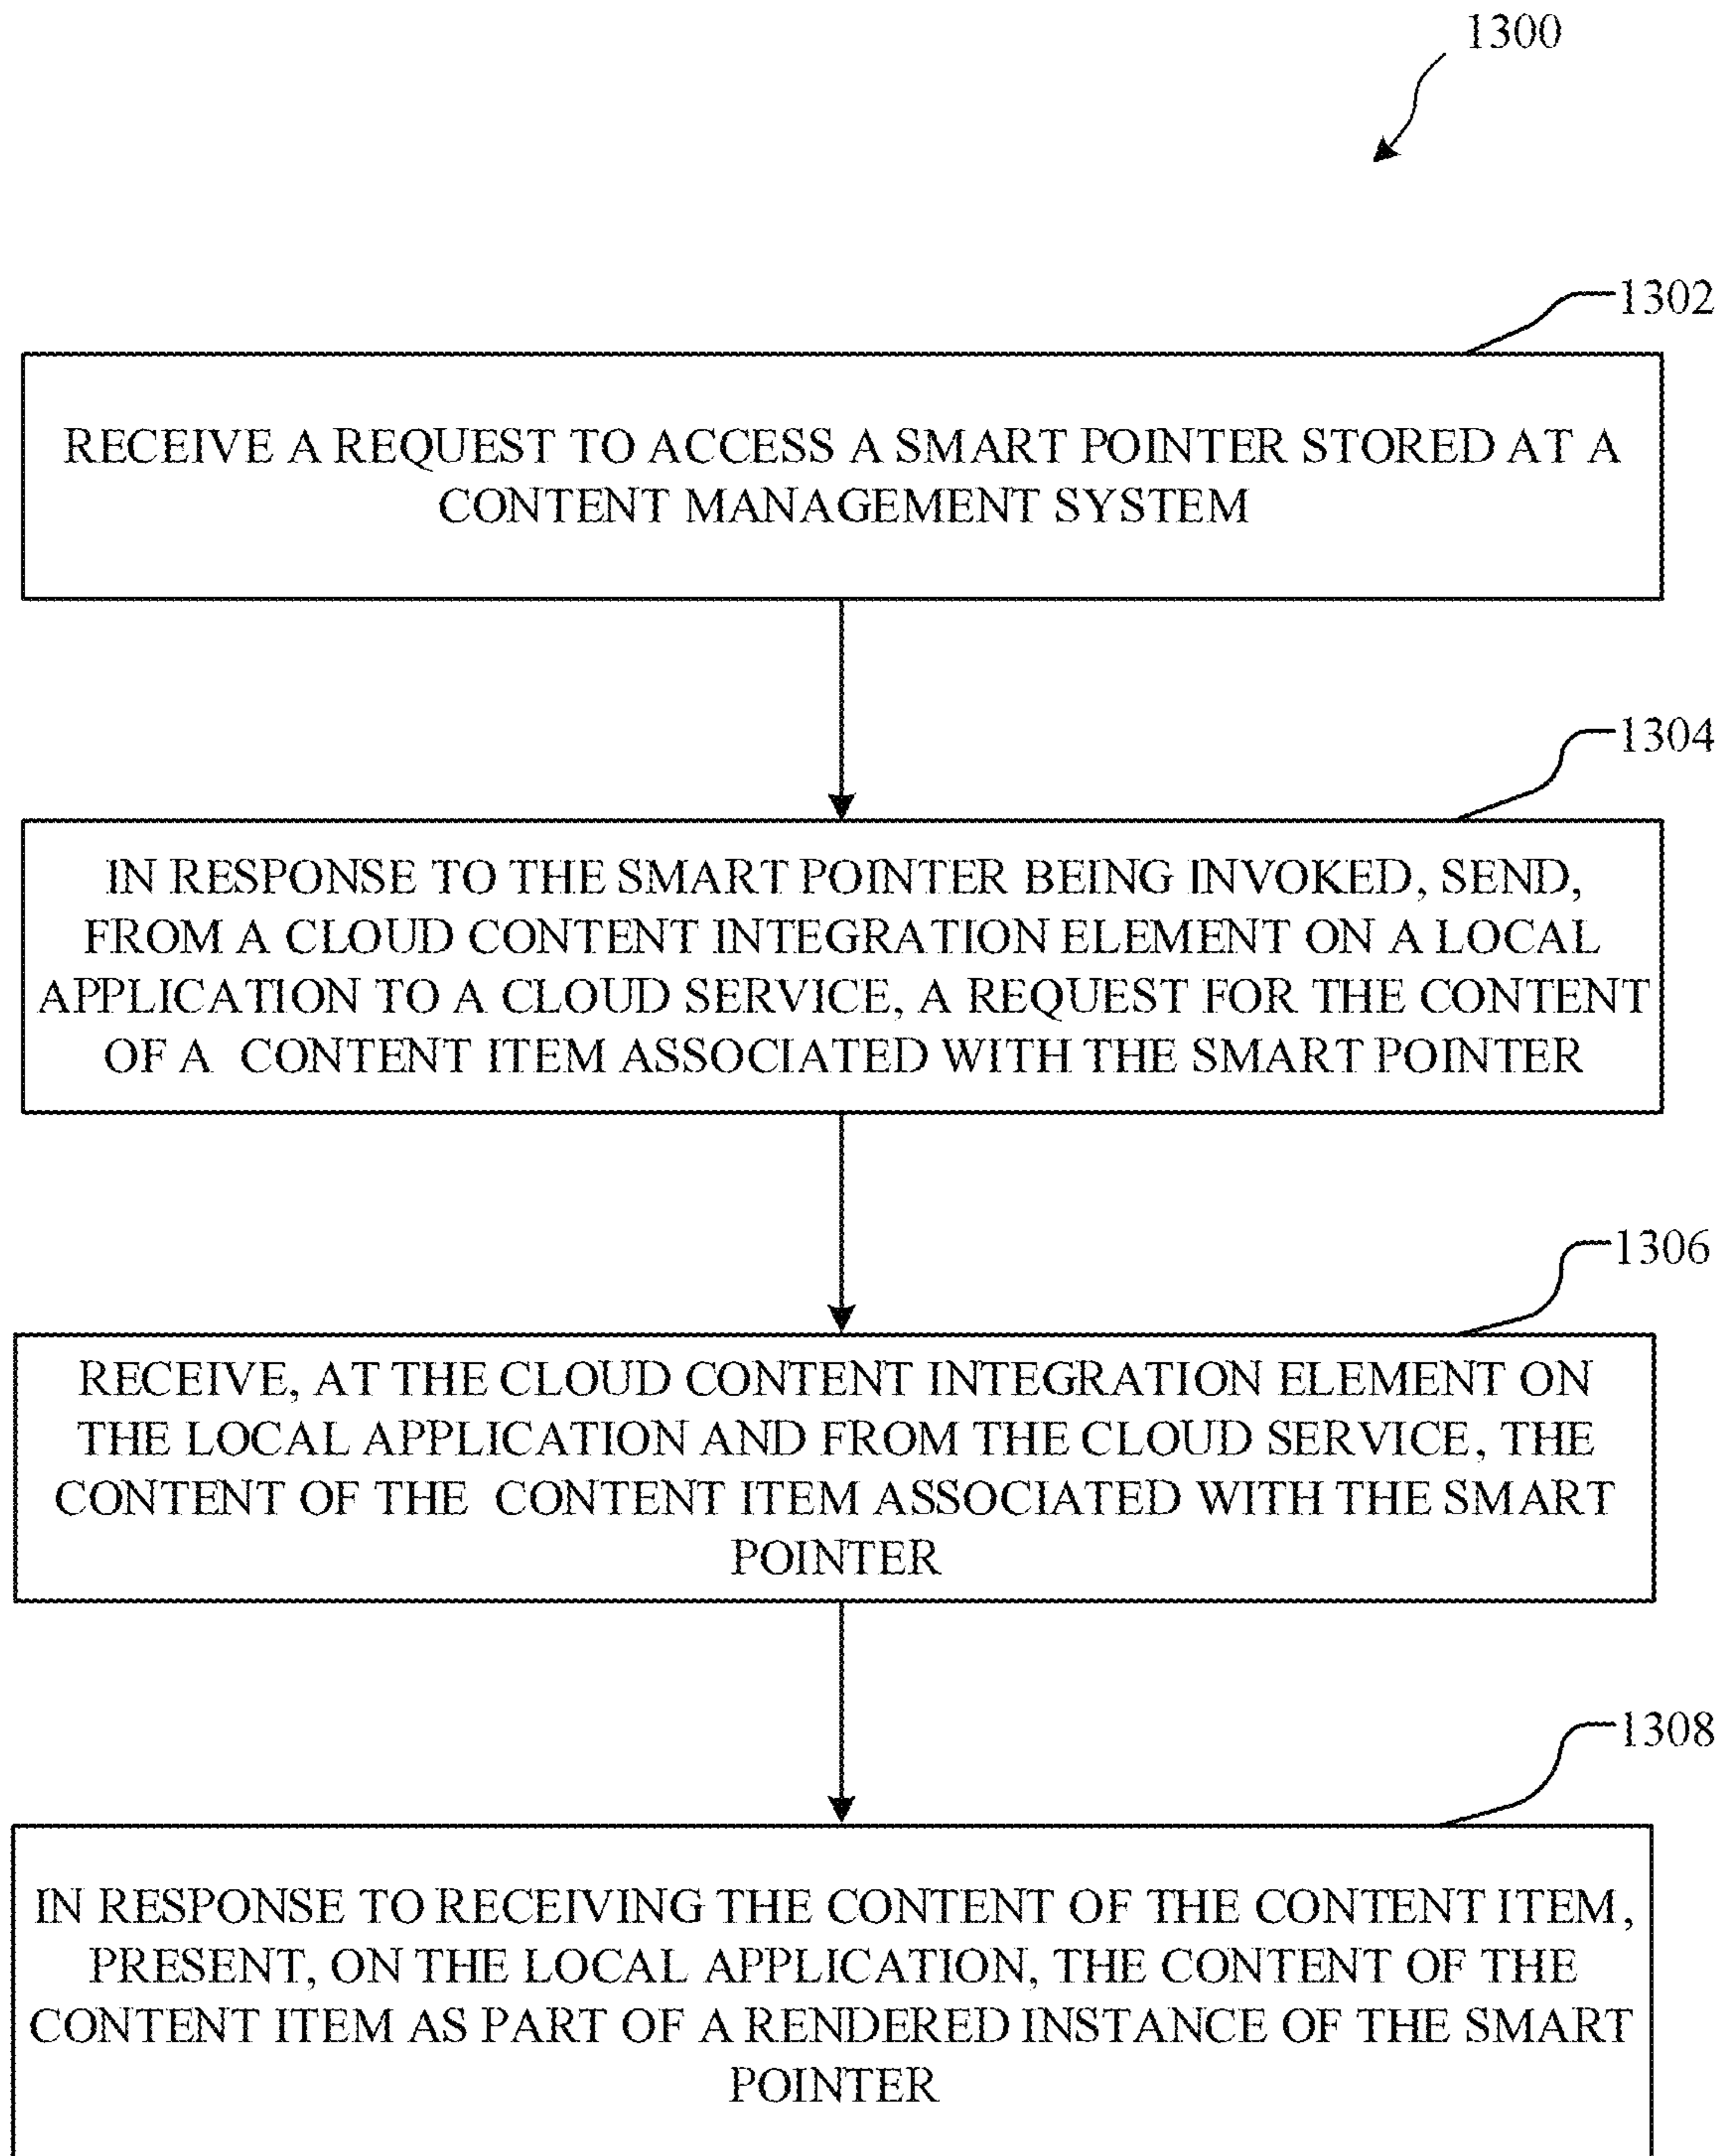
1300

1302

RECEIVE A REQUEST TO ACCESS A SMART POINTER STORED AT A CONTENT MANAGEMENT SYSTEM

1304

IN RESPONSE TO THE SMART POINTER BEING INVOKED, SEND, FROM A CLOUD CONTENT INTEGRATION ELEMENT ON A LOCAL APPLICATION TO A CLOUD SERVICE, A REQUEST FOR THE CONTENT OF A CONTENT ITEM ASSOCIATED WITH THE SMART POINTER

1306

RECEIVE, AT THE CLOUD CONTENT INTEGRATION ELEMENT ON THE LOCAL APPLICATION AND FROM THE CLOUD SERVICE, THE CONTENT OF THE CONTENT ITEM ASSOCIATED WITH THE SMART POINTER

1308

IN RESPONSE TO RECEIVING THE CONTENT OF THE CONTENT ITEM, PRESENT, ON THE LOCAL APPLICATION, THE CONTENT OF THE CONTENT ITEM AS PART OF A RENDERED INSTANCE OF THE SMART POINTER